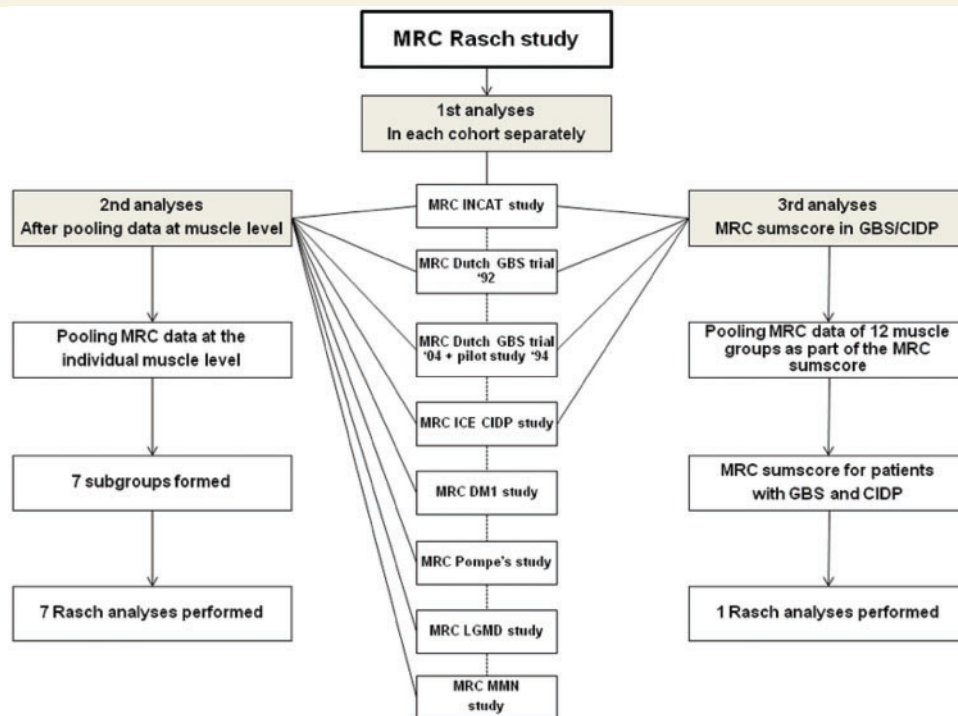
MRC Rasch study

1st analyses
In each cohort separately

2nd analyses
After pooling data at muscle level

Pooling MRC data at the individual muscle level

7 subgroups formed

7 Rasch analyses performed

MRC INCAT study

MRC Dutch GBS trial '92

MRC Dutch GBS trial '04 + pilot study '94

MRC ICE CIDP study

MRC DM1 study

MRC Pompe's study

MRC LGMD study

MRC MMN study

3rd analyses
MRC sumscore in GBS/CIDP

Pooling MRC data of 12 muscle groups as part of the MRC sumscore

MRC sumscore for patients with GBS and CIDP

1 Rasch analyses performed